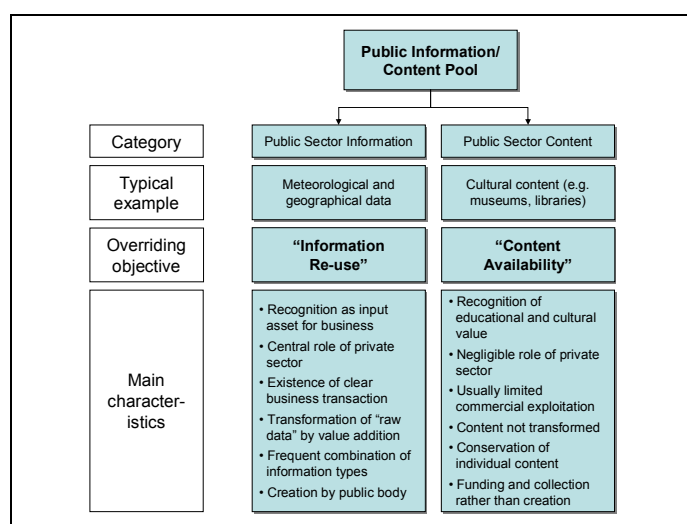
Public Information/ Content Pool

Category

Public Sector Information

Public Sector Content

Typical example

Meteorological and geographical data

Cultural content (e.g. museums, libraries)

Overriding objective

"Information Re-use"

"Content Availability"

Main characteristics

• Recognition as input asset for business
• Central role of private sector
• Existence of clear business transaction
• Transformation of "raw data" by value addition
• Frequent combination of information types
• Creation by public body

• Recognition of educational and cultural value
• Negligible role of private sector
• Usually limited commercial exploitation
• Content not transformed
• Conservation of individual content
• Funding and collection rather than creation